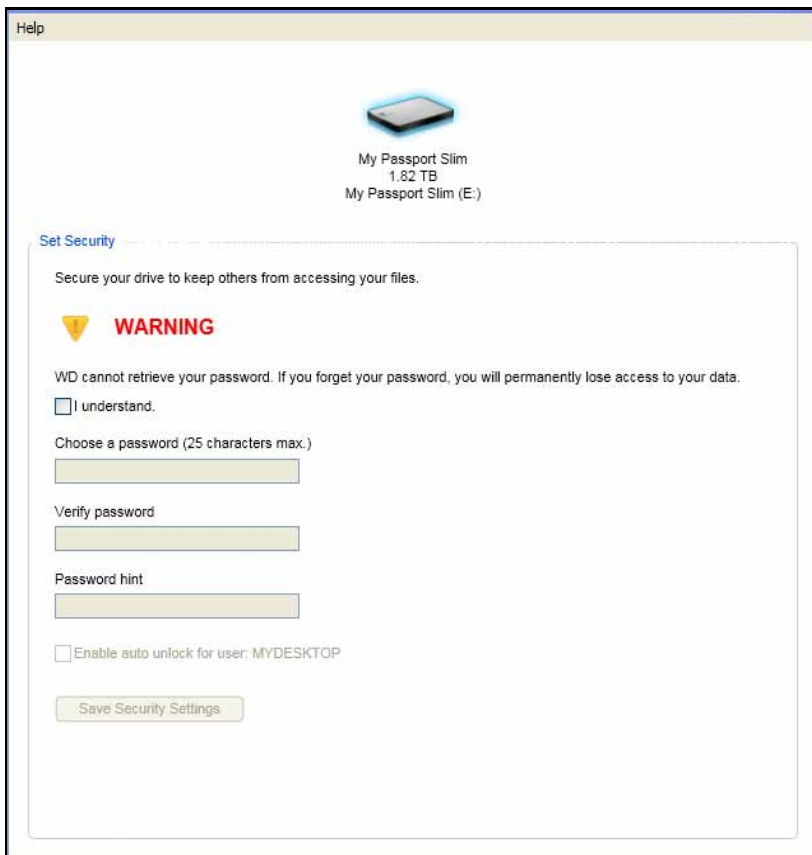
Help

My Passport Slim
1.82 TB
My Passport Slim (E:)

Set Security

Secure your drive to keep others from accessing your files.

WARNING

WD cannot retrieve your password. If you forget your password, you will permanently lose access to your data.

I understand.

Choose a password (25 characters max.)

Verify password

Password hint

Enable auto unlock for user: MYDESKTOP

Save Security Settings